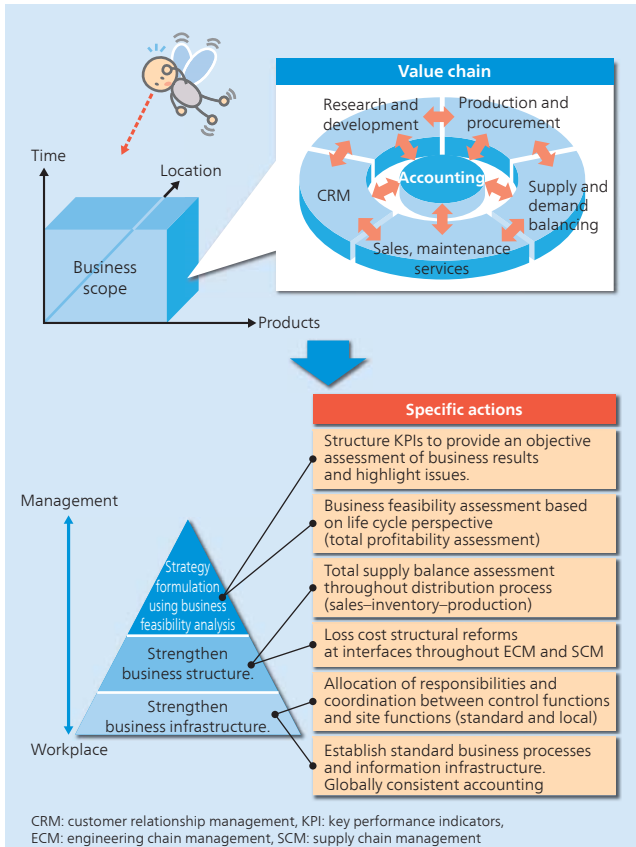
Value chain

Research and development

Production and procurement

Accounting

CRM

Supply and demand balancing

Sales, maintenance services

Time

Location

Business scope

Products

Specific actions

Structure KPIs to provide an objective assessment of business results and highlight issues.

Business feasibility assessment based on life cycle perspective (total profitability assessment)

Total supply balance assessment throughout distribution process (sales–inventory–production)

Loss cost structural reforms at interfaces throughout ECM and SCM

Allocation of responsibilities and coordination between control functions and site functions (standard and local)

Establish standard business processes and information infrastructure. Globally consistent accounting

Management

Strategy formulation using business feasibility analysis

Strengthen business structure.

Strengthen business infrastructure.

Workplace

CRM: customer relationship management, KPI: key performance indicators, ECM: engineering chain management, SCM: supply chain management